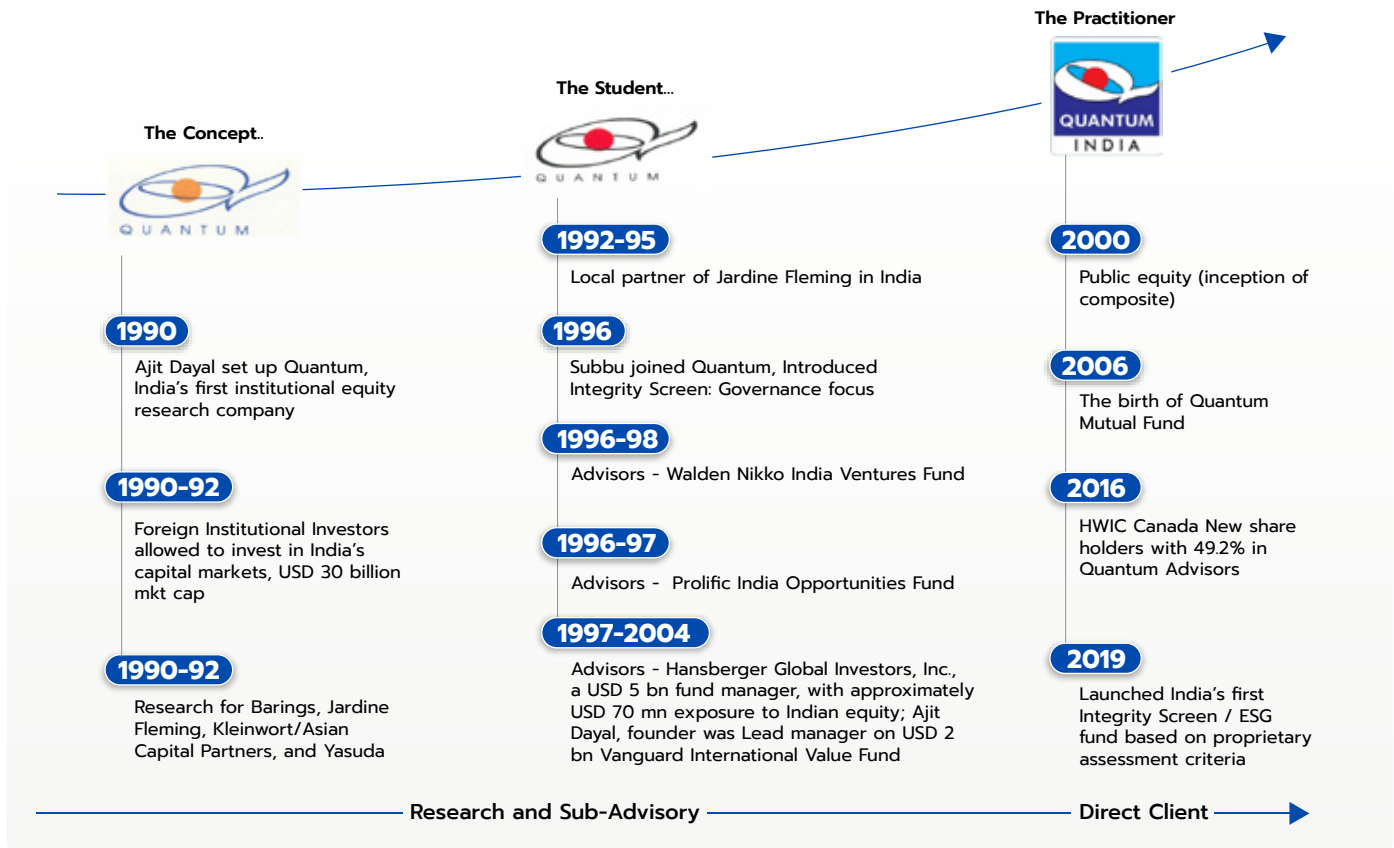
The Concept..

QUANTUM

1990

Ajit Dayal set up Quantum, India's first institutional equity research company

1990-92

Foreign Institutional Investors allowed to invest in India's capital markets, USD 30 billion mkt cap

1990-92

Research for Barings, Jardine Fleming, Kleinwort/Asian Capital Partners, and Yasuda

The Student...

QUANTUM

1992-95

Local partner of Jardine Fleming in India

1996

Subbu joined Quantum, Introduced Integrity Screen: Governance focus

1996-98

Advisors - Walden Nikko India Ventures Fund

1996-97

Advisors - Prolific India Opportunities Fund

1997-2004

Advisors - Hansberger Global Investors, Inc., a USD 5 bn fund manager, with approximately USD 70 mn exposure to Indian equity; Ajit Dayal, founder was Lead manager on USD 2 bn Vanguard International Value Fund

The Practitioner

QUANTUM
INDIA

2000

Public equity (inception of composite)

2006

The birth of Quantum Mutual Fund

2016

HWIC Canada New share holders with 49.2% in Quantum Advisors

2019

Launched India's first Integrity Screen / ESG fund based on proprietary assessment criteria

Research and Sub-Advisory

Direct Client